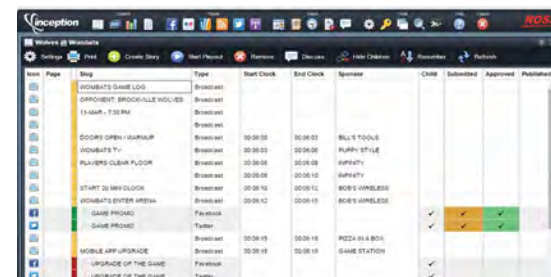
inception

ROS

Wolves @ Wombats

Settings Print Create Story Start Playout Remove Discuss Hide Children Renumber Refresh

| Icon | Page | Slug | Type | Start Clock | End Clock | Sponsor | Child | Submitted | Approved | Published |
|---|---|---|---|---|---|---|---|---|---|---|
| | | WOMBATS GAME LOG | Broadcast | | | | | | | |
| | | OPPONENT: BROCKVILLE WOLVES | Broadcast | | | | | | | |
| | | 11-MAR - 7:30 PM | Broadcast | | | | | | | |
| | | | Broadcast | | | | | | | |
| | | DOORS OPEN / WARMUP | Broadcast | 00:00:00 | 00:00:03 | BILL'S TOOLS | | | | |
| | | WOMBATS TV | Broadcast | 00:00:03 | 00:00:05 | PUPPY STYLE | | | | |
| | | PLAYERS CLEAR FLOOR | Broadcast | 00:00:05 | 00:00:08 | INFINITY | | | | |
| | | | Broadcast | 00:00:08 | 00:00:10 | INFINITY | | | | |
| | | START 20 MIN CLOCK | Broadcast | 00:00:10 | 00:00:11 | BOB'S WIRELESS | | | | |
| | | WOMBATS ENTER ARENA | Broadcast | 00:00:12 | 00:00:15 | BOB'S WIRELESS | | | | |
| | | GAME PROMO | Facebook | | | | ✓ | ✓ | ✓ | |
| | | GAME PROMO | Twitter | | | | ✓ | ✓ | | |
| | | | Broadcast | 00:00:15 | 00:00:16 | PIZZA IN A BOX | | | | |
| | | MOBILE APP UPGRADE | Broadcast | 00:00:16 | 00:00:18 | GAME STATION | | | | |
| | | UPGRADE OF THE GAME | Facebook | | | | ✓ | | | |
| | | UPGRADE OF THE GAME | Twitter | | | | | | | |